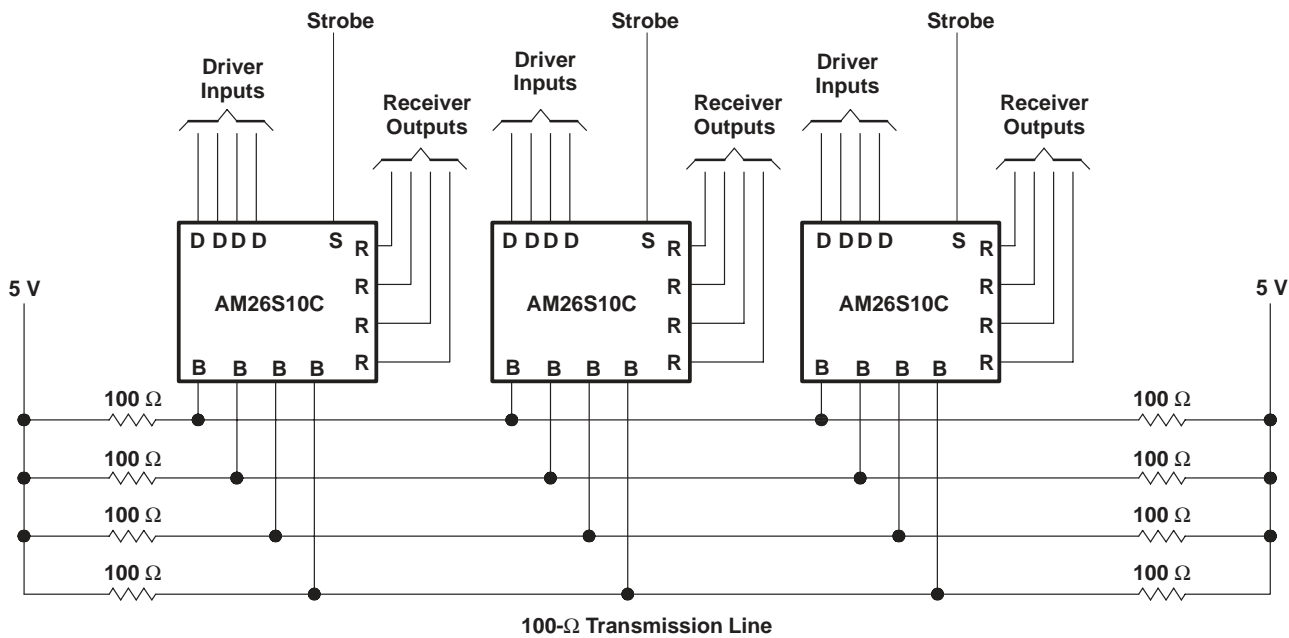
Strobe
Driver Inputs
Receiver Outputs
D D D D
S
R
R
R
R
AM26S10C
B B B B

Strobe
Driver Inputs
Receiver Outputs
D D D D
S
R
R
R
R
AM26S10C
B B B B

Strobe
Driver Inputs
Receiver Outputs
D D D D
S
R
R
R
R
AM26S10C
B B B B

5 V
5 V
100 $\Omega$
100 $\Omega$
100 $\Omega$
100 $\Omega$
100 $\Omega$
100 $\Omega$
100 $\Omega$
100 $\Omega$

100-$\Omega$ Transmission Line